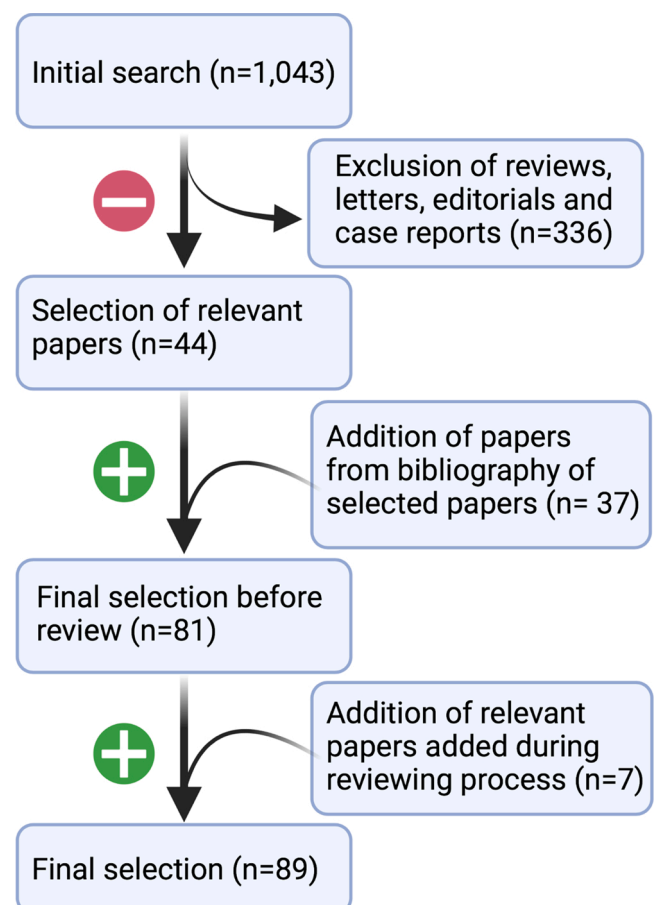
Initial search (n=1,043)

Exclusion of reviews, letters, editorials and case reports (n=336)

Selection of relevant papers (n=44)

Addition of papers from bibliography of selected papers (n= 37)

Final selection before review (n=81)

Addition of relevant papers added during reviewing process (n=7)

Final selection (n=89)